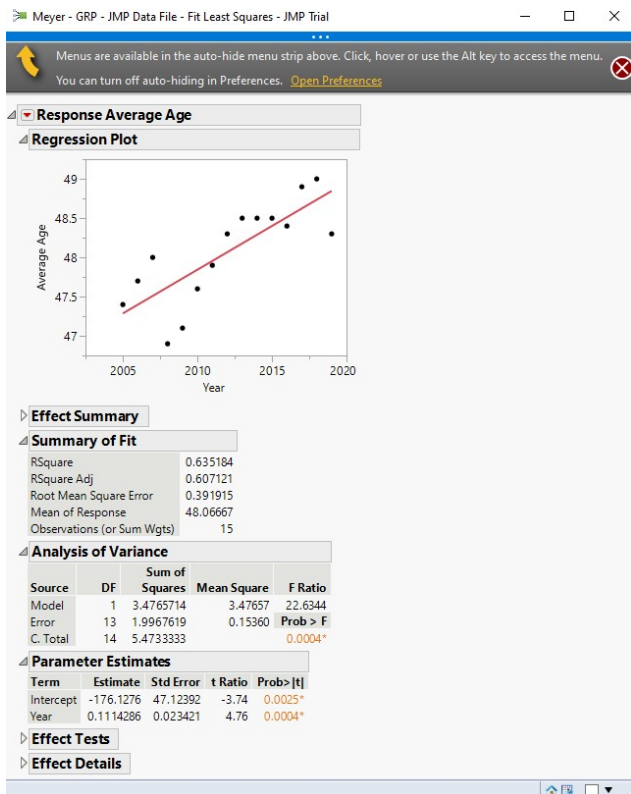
Meyer - GRP - JMP Data File - Fit Least Squares - JMP Trial

Menus are available in the auto-hide menu strip above. Click, hover or use the Alt key to access the menu.
You can turn off auto-hiding in Preferences. Open Preferences

Response Average Age

Regression Plot

49
48.5
48
47.5
47
Average Age
2005 2010 2015 2020
Year

Effect Summary

Summary of Fit

| | |
|---|---|
| RSquare | 0.635184 |
| RSquare Adj | 0.607121 |
| Root Mean Square Error | 0.391915 |
| Mean of Response | 48.06667 |
| Observations (or Sum Wgts) | 15 |

Analysis of Variance

| Source | DF | Sum of Squares | Mean Square | F Ratio |
|---|---|---|---|---|
| Model | 1 | 3.4765714 | 3.47657 | 22.6344 |
| Error | 13 | 1.9967619 | 0.15360 | Prob > F |
| C. Total | 14 | 5.4733333 | | 0.0004* |

Parameter Estimates

| Term | Estimate | Std Error | t Ratio | Prob>\|t\| |
|---|---|---|---|---|
| Intercept | -176.1276 | 47.12392 | -3.74 | 0.0025* |
| Year | 0.1114286 | 0.023421 | 4.76 | 0.0004* |

Effect Tests

Effect Details